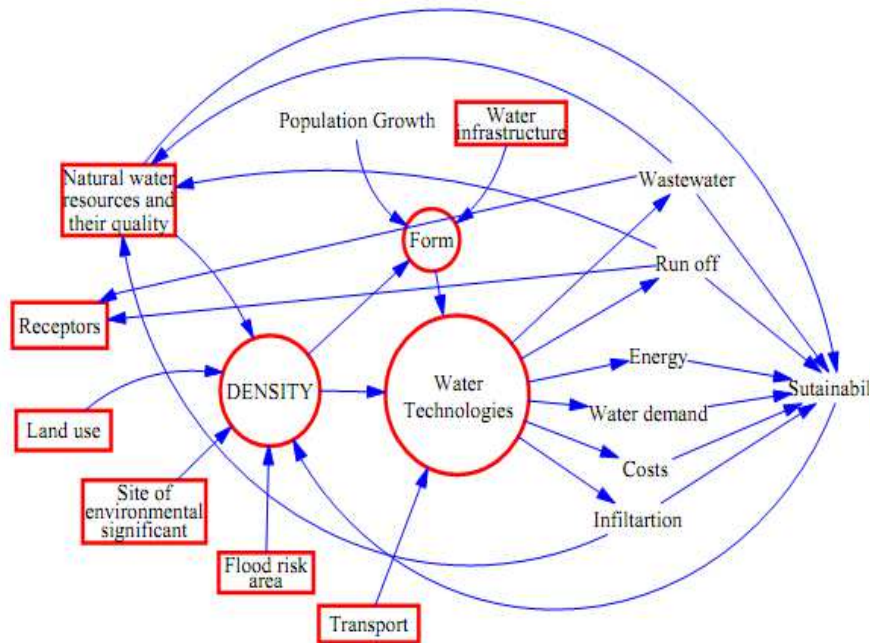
Population Growth

Water infrastructure

Natural water resources and their quality

Wastewater

Form

Run off

Receptors

Energy

DENSITY

Water Technologies

Sutainabil

Land use

Water demand

Costs

Site of environmental significant

Infiltartion

Flood risk area

Transport